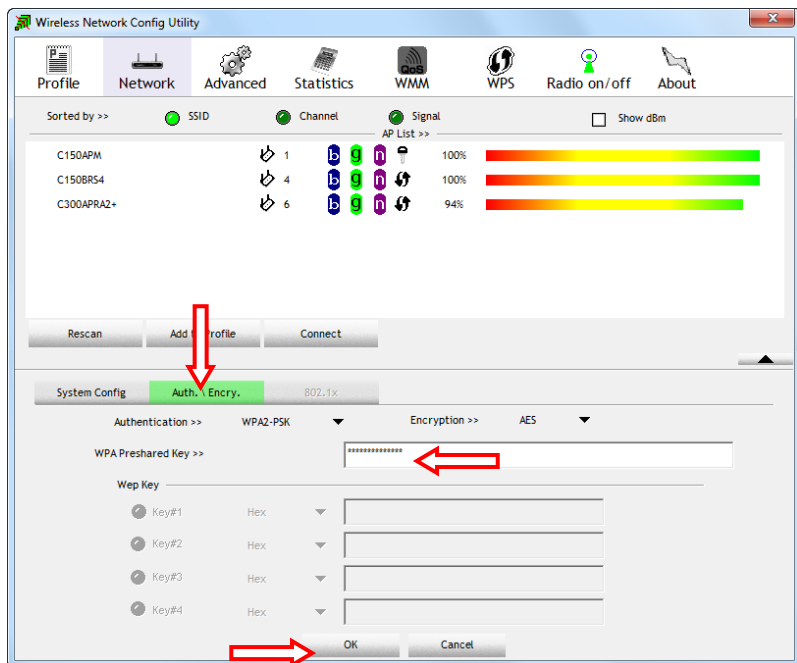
Wireless Network Config Utility

Profile
Network
Advanced
Statistics
QoS
WMM
WPS
Radio on/off
About

Sorted by >>
SSID
Channel
Signal
Show dBm
AP List >>

| | | | |
|---|---|---|---|
| C150APM | 1 | b g n | 100% |
| C150BRS4 | 4 | b g n | 100% |
| C300APRA2+ | 6 | b g n | 94% |

Rescan
Add to Profile
Connect

System Config
Auth. \ Encry.
802.1x

Authentication >>
WPA2-PSK
Encryption >>
AES

WPA Preshared Key >>
**************

Wep Key
Key#1
Hex
Key#2
Hex
Key#3
Hex
Key#4
Hex

OK
Cancel